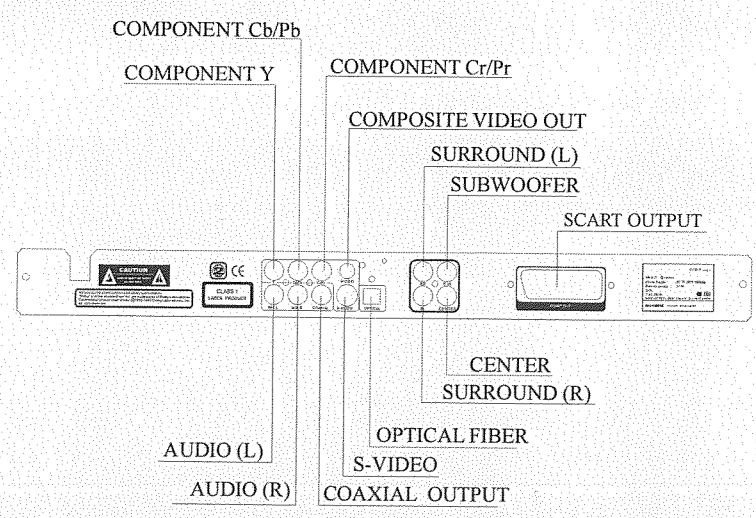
COMPONENT Cb/Pb

COMPONENT Y

COMPONENT Cr/Pr

COMPOSITE VIDEO OUT

SURROUND (L)

SUBWOOFER

SCART OUTPUT

CAUTION

CE

CLASS 1 LASER PRODUCT

VIDEO

OPTICAL

CENTER

SURROUND (R)

OPTICAL FIBER

AUDIO (L)

S-VIDEO

AUDIO (R)

COAXIAL OUTPUT